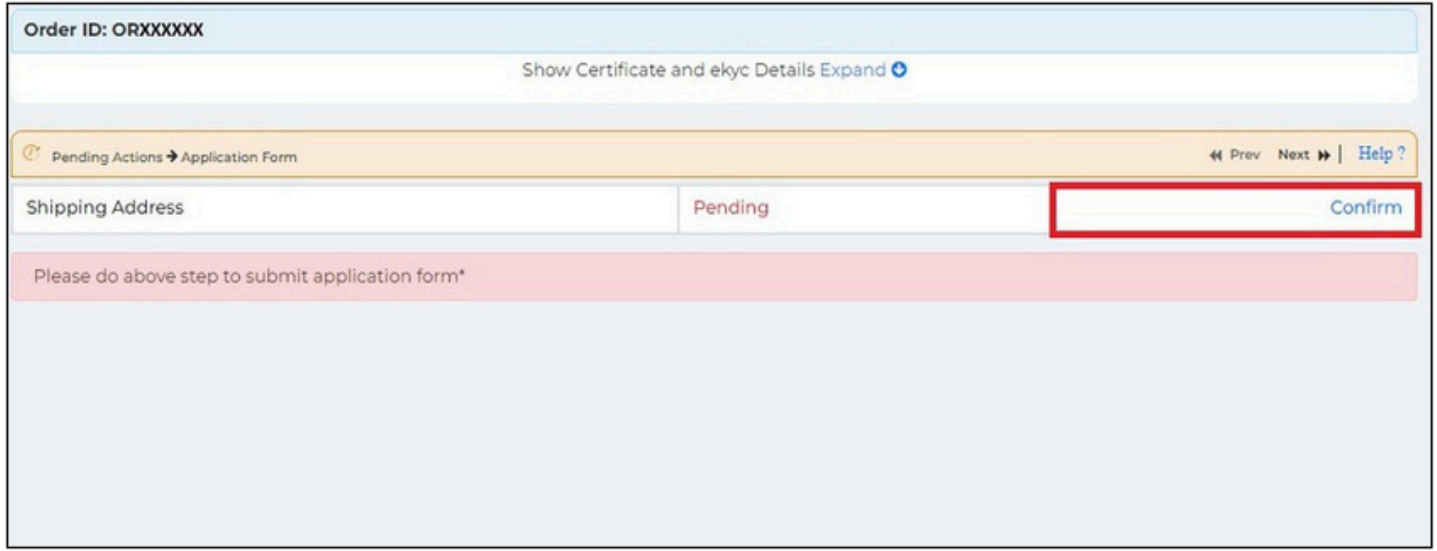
Order ID: ORXXXXXX

Show Certificate and ekyc Details Expand

Pending Actions → Application Form

Prev Next | Help ?

| Shipping Address | Pending | Confirm |
|---|---|---|

Please do above step to submit application form*